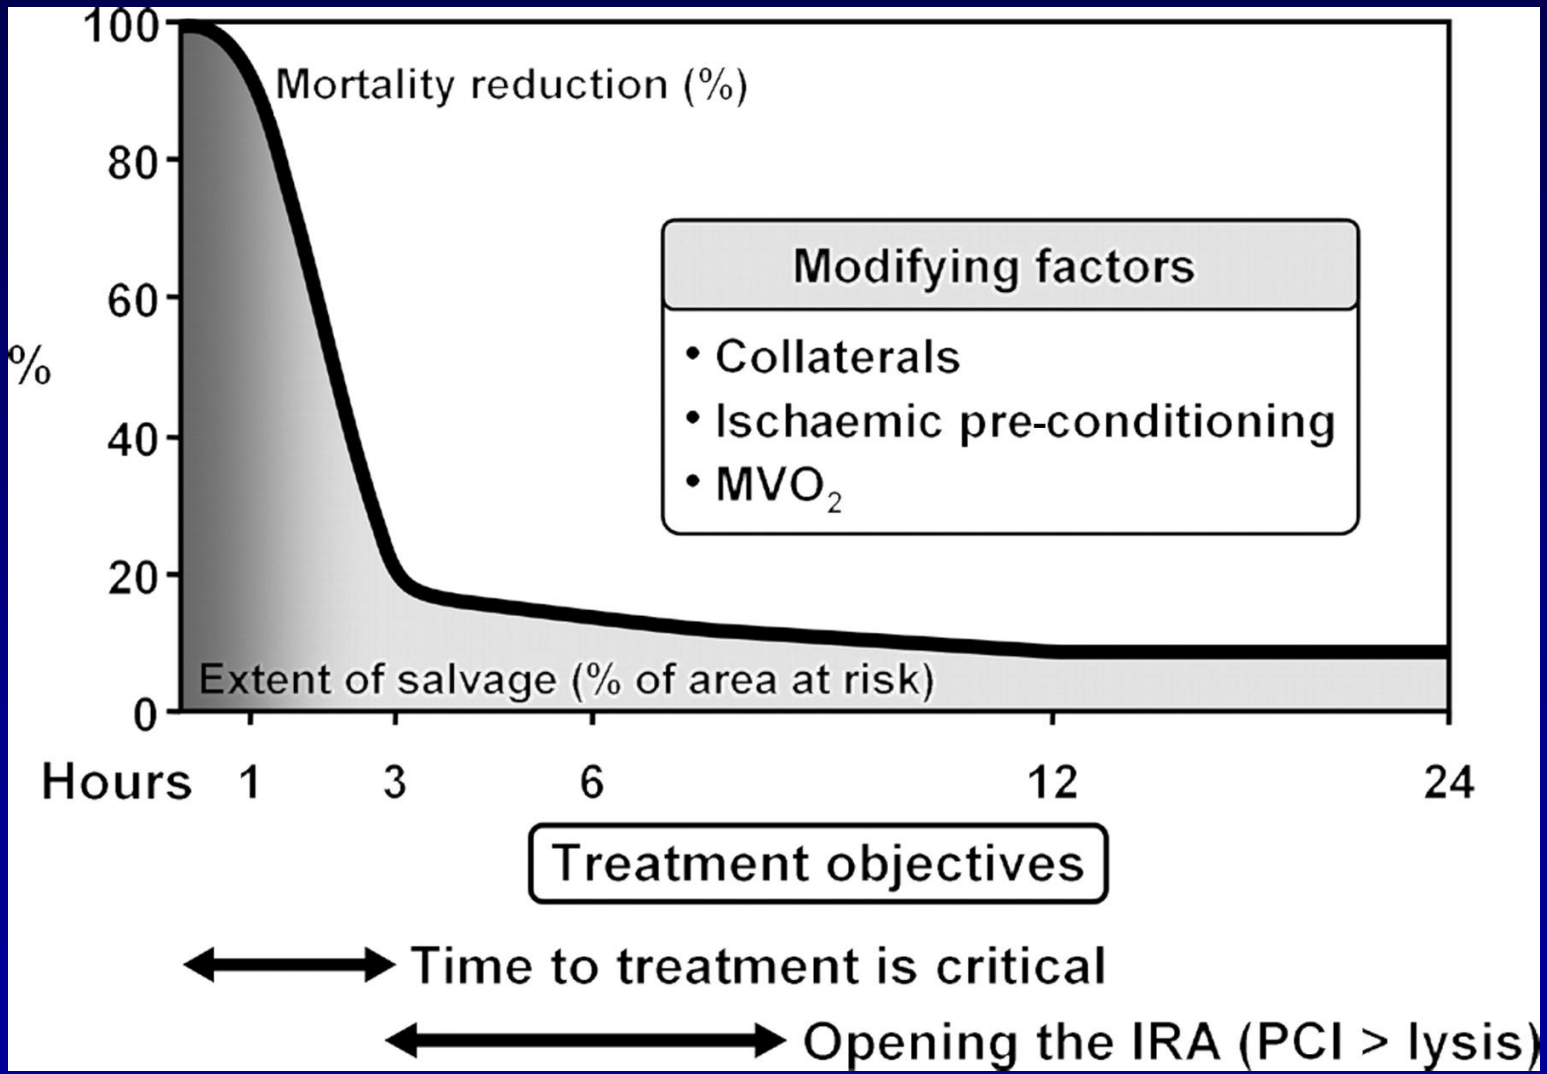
100
80
60
%
40
20
0

Mortality reduction (%)

Modifying factors
• Collaterals
• Ischaemic pre-conditioning
• $MVO_2$

Extent of salvage (% of area at risk)

Hours 1 3 6 12 24

Treatment objectives

Time to treatment is critical

Opening the IRA (PCI > lysis)